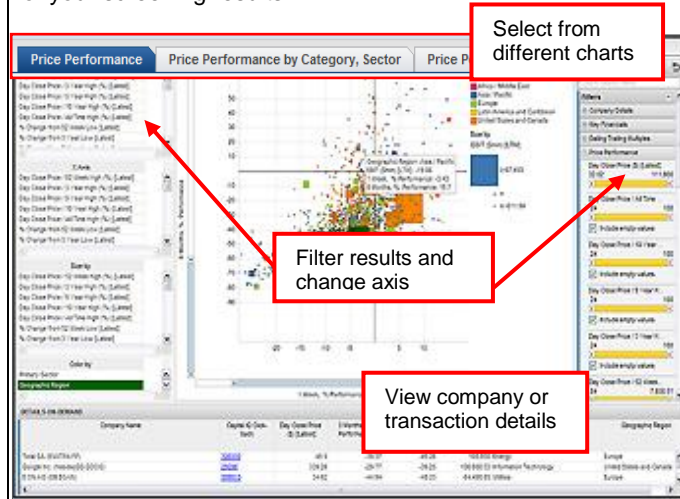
Select from different charts

Price Performance

Price Performance by Category, Sector

Price P

Filter results and change axis

View company or transaction details

X Axis

Size by

Color by

Primary Sector

Geographic Region

Filters

Company Details

Key Financials

Trading Multiples

Price Performance

Include empty values

DETAILS ON DEMAND

Company Name

Europe

Africa / Middle East

Asia / Pacific

Latin America and Caribbean

United States and Canada

Europe